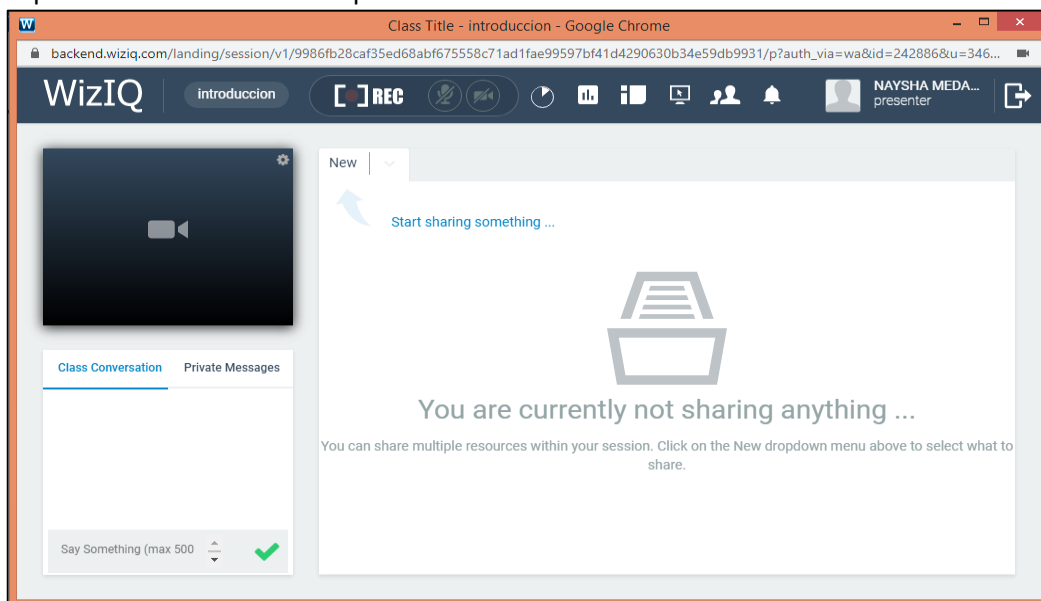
Class Title - introduccion - Google Chrome

backend.wiziq.com/landing/session/v1/9986fb28caf35ed68abf675558c71ad1fae99597bf41d4290630b34e59db9931/p?auth_via=wa&id=242886&u=346...

WizIQ

introduccion

REC

NAYSHA MEDA...
presenter

New

Start sharing something ...

You are currently not sharing anything ...

You can share multiple resources within your session. Click on the New dropdown menu above to select what to share.

Class Conversation

Private Messages

Say Something (max 500